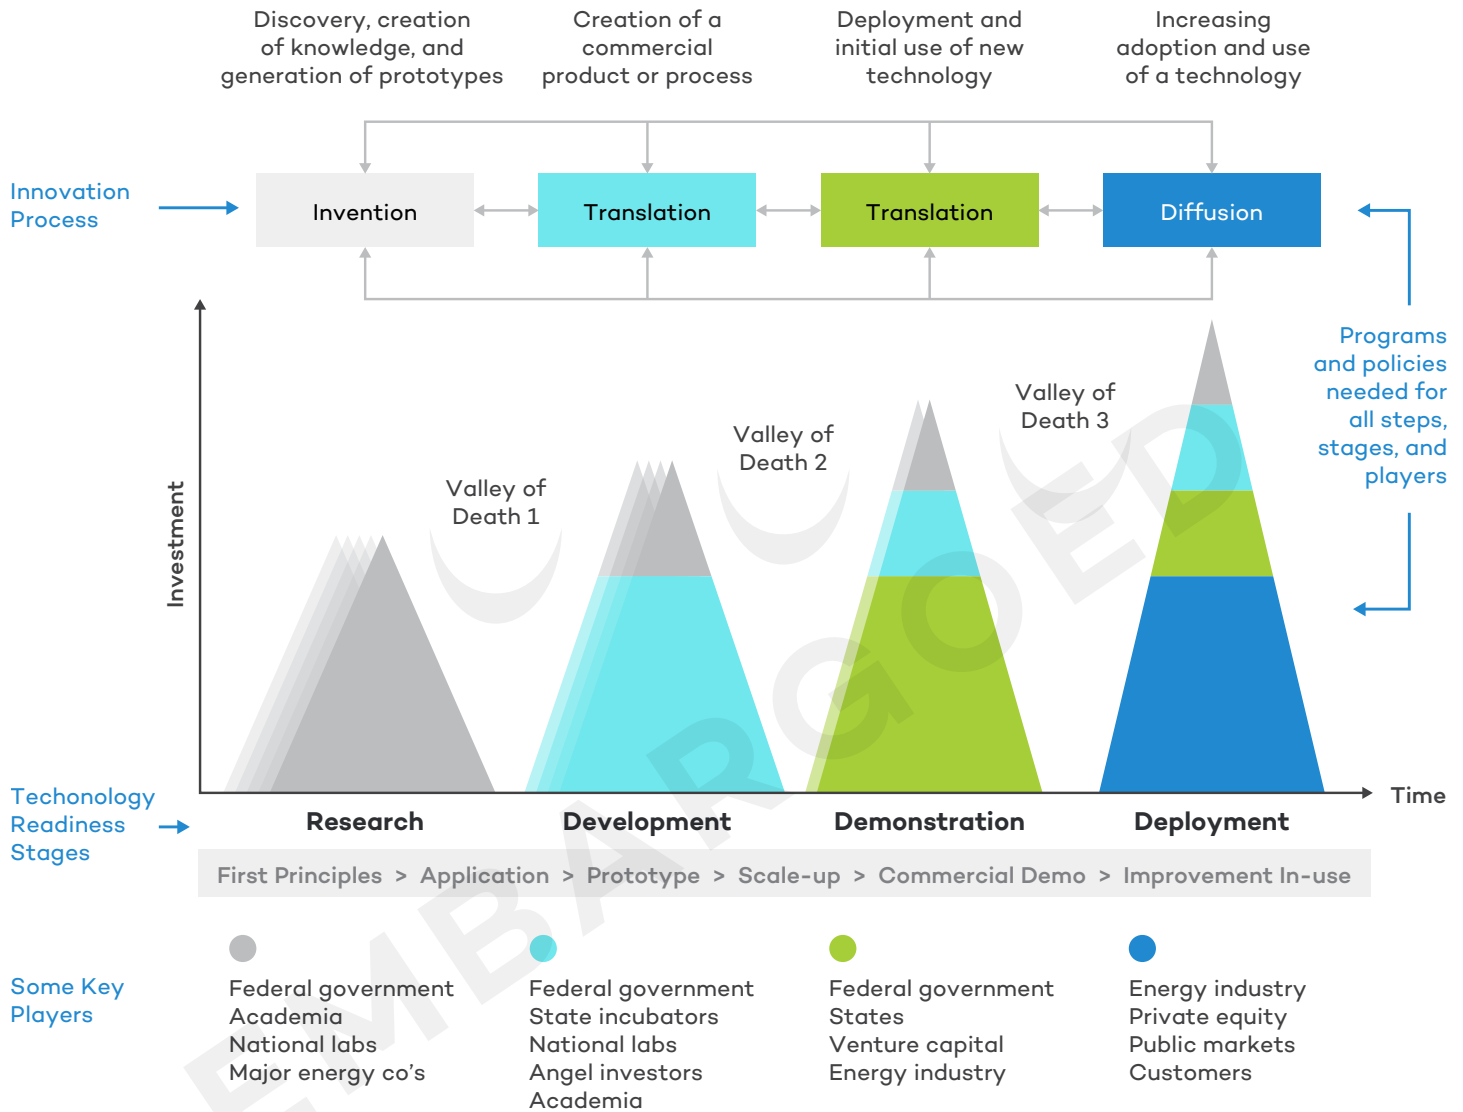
Discovery, creation of knowledge, and generation of prototypes

Creation of a commercial product or process

Deployment and initial use of new technology

Increasing adoption and use of a technology

Innovation Process

Invention

Translation

Translation

Diffusion

Programs and policies needed for all steps, stages, and players

Investment

Valley of Death 1

Valley of Death 2

Valley of Death 3

Time

Techonology Readiness Stages

Research

Development

Demonstration

Deployment

First Principles > Application > Prototype > Scale-up > Commercial Demo > Improvement In-use

Some Key Players

Federal government
Academia
National labs
Major energy co's

Federal government
State incubators
National labs
Angel investors
Academia

Federal government
States
Venture capital
Energy industry

Energy industry
Private equity
Public markets
Customers

EMBARGOED